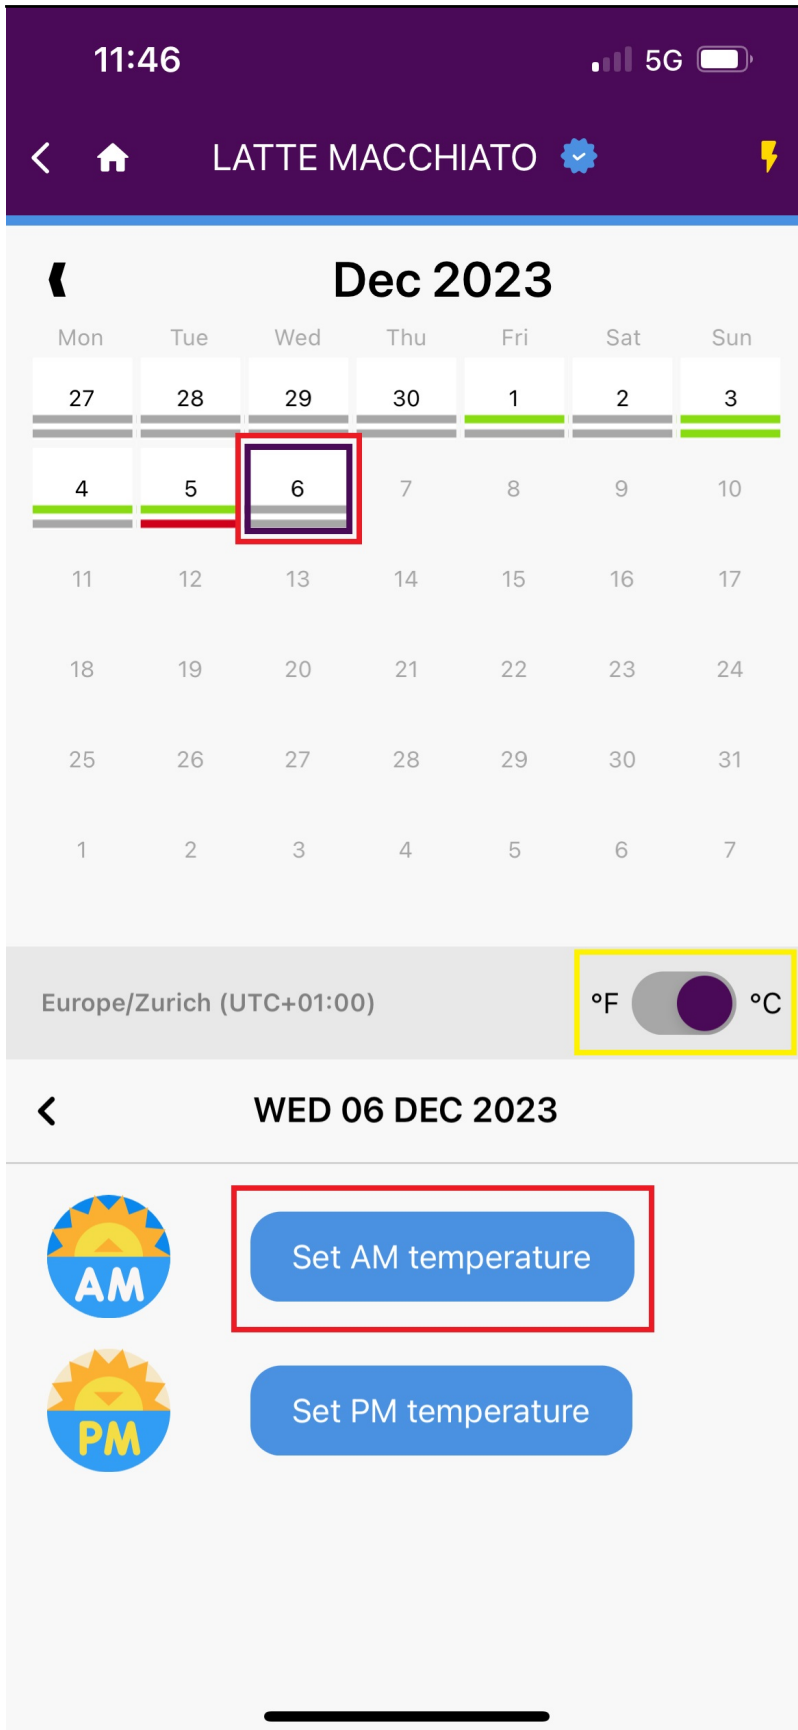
11:46 5G

LATTE MACCHIATO

Dec 2023

| Mon | Tue | Wed | Thu | Fri | Sat | Sun |
|---|---|---|---|---|---|---|
| 27 | 28 | 29 | 30 | 1 | 2 | 3 |
| 4 | 5 | 6 | 7 | 8 | 9 | 10 |
| 11 | 12 | 13 | 14 | 15 | 16 | 17 |
| 18 | 19 | 20 | 21 | 22 | 23 | 24 |
| 25 | 26 | 27 | 28 | 29 | 30 | 31 |
| 1 | 2 | 3 | 4 | 5 | 6 | 7 |

Europe/Zurich (UTC+01:00)

°F °C

WED 06 DEC 2023

AM

Set AM temperature

PM

Set PM temperature